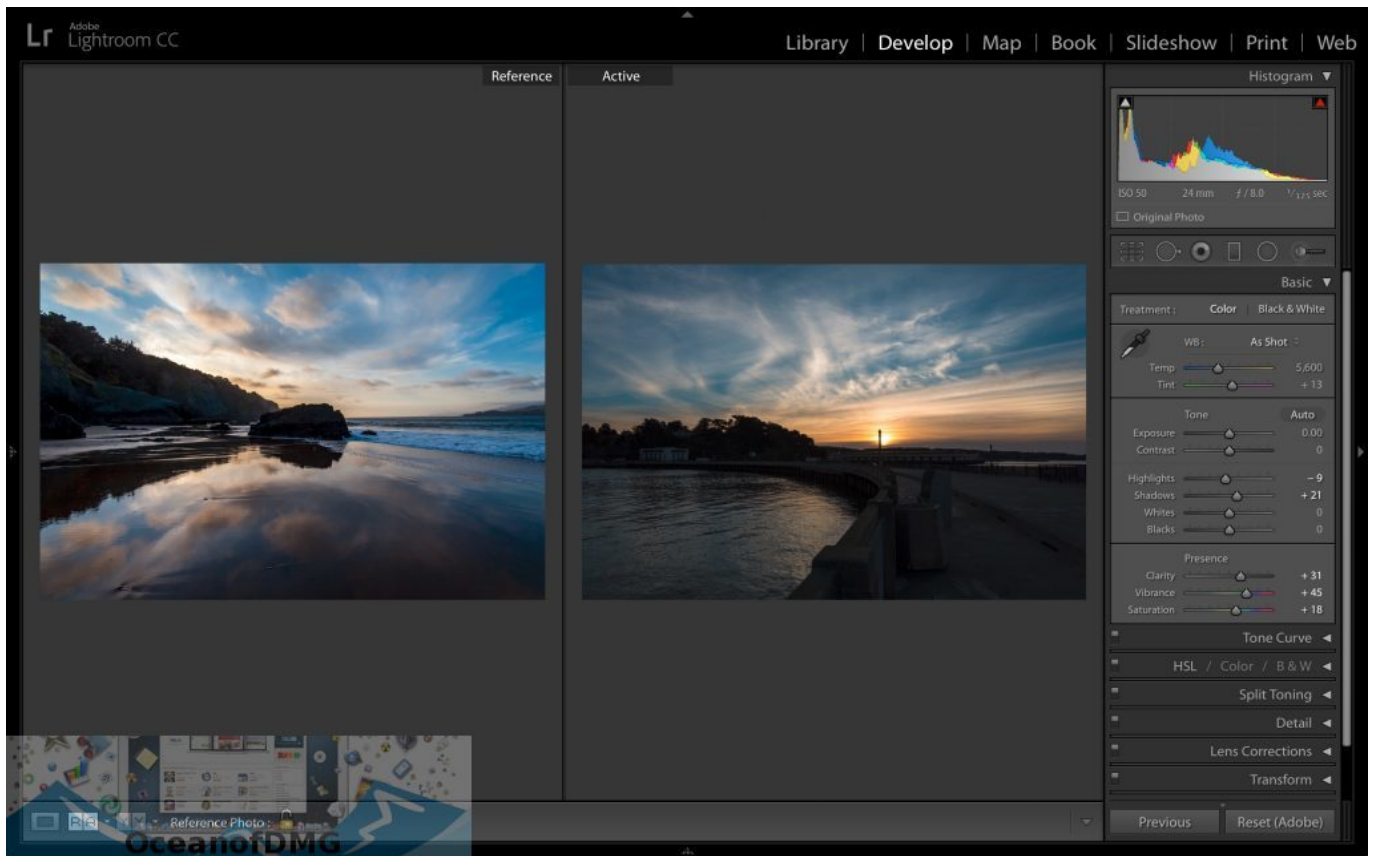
Lr Adobe Lightroom CC

Library | Develop | Map | Book | Slideshow | Print | Web

Reference

Active

Histogram ▼

ISO 50 24 mm $f$ / 8.0 $^1/_{125}$ sec

Original Photo

Basic ▼

Treatment : Color Black & White

WB : As Shot

Temp 5,600

Tint + 13

Tone Auto

Exposure 0.00

Contrast 0

Highlights − 9

Shadows + 21

Whites 0

Blacks 0

Presence

Clarity + 31

Vibrance + 45

Saturation + 18

Tone Curve ◄

HSL / Color / B & W ◄

Split Toning ◄

Detail ◄

Lens Corrections ◄

Transform ◄

Previous

Reset (Adobe)

Reference Photo :

OceanofDMG